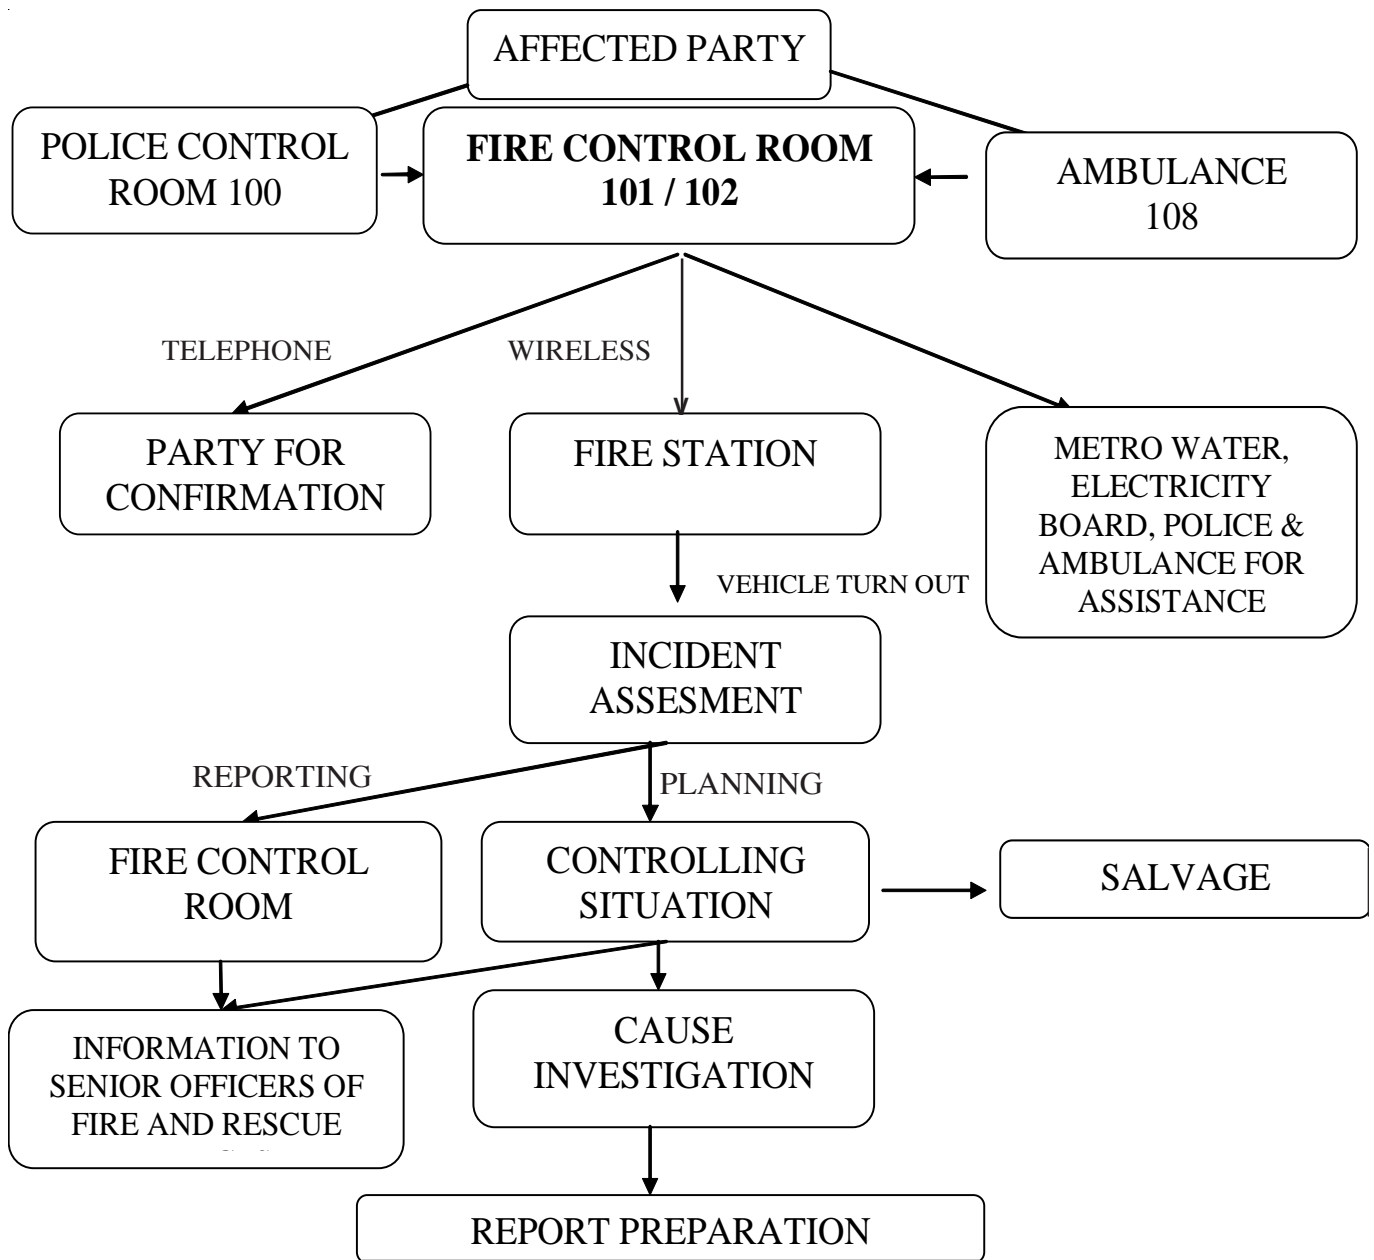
AFFECTED PARTY

POLICE CONTROL ROOM 100

**FIRE CONTROL ROOM 101 / 102**

AMBULANCE 108

TELEPHONE

WIRELESS

PARTY FOR CONFIRMATION

FIRE STATION

METRO WATER, ELECTRICITY BOARD, POLICE & AMBULANCE FOR ASSISTANCE

VEHICLE TURN OUT

INCIDENT ASSESMENT

REPORTING

PLANNING

FIRE CONTROL ROOM

CONTROLLING SITUATION

SALVAGE

INFORMATION TO SENIOR OFFICERS OF FIRE AND RESCUE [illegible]

CAUSE INVESTIGATION

REPORT PREPARATION